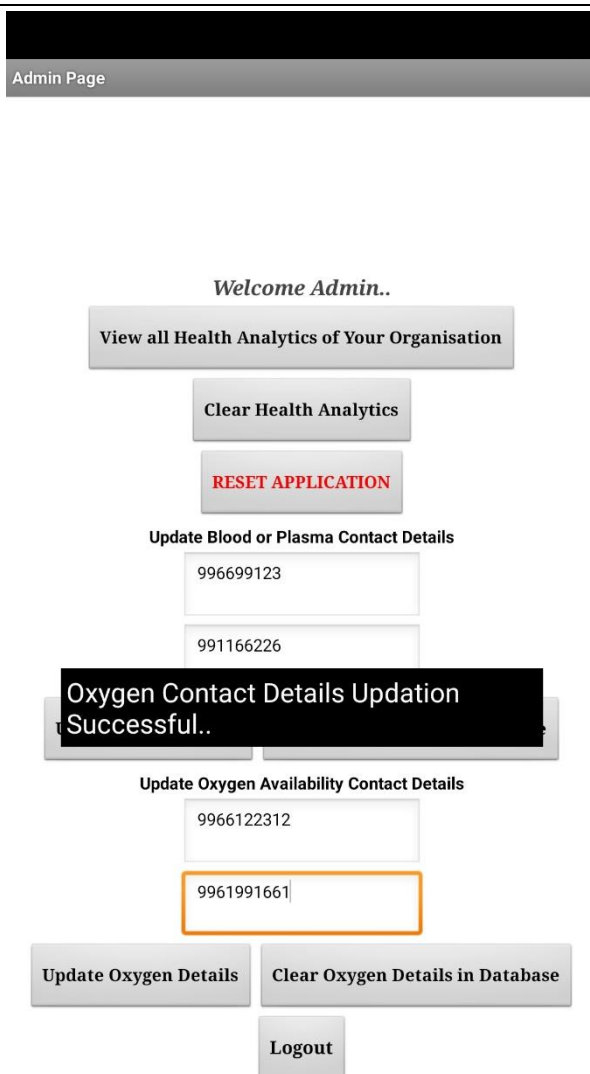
Admin Page

Welcome Admin..

View all Health Analytics of Your Organisation

Clear Health Analytics

RESET APPLICATION

Update Blood or Plasma Contact Details

996699123

991166226

U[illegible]

Oxygen Contact Details Updation Successful..

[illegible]e

Update Oxygen Availability Contact Details

9966122312

9961991661

Update Oxygen Details

Clear Oxygen Details in Database

Logout